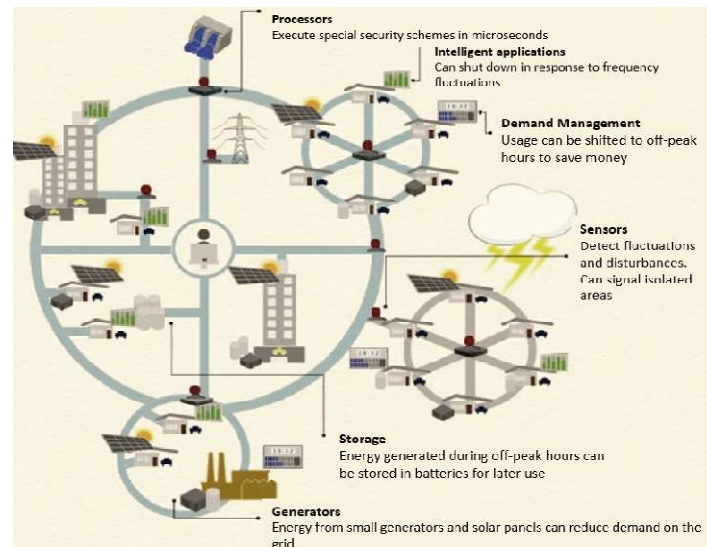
Processors
Execute special security schemes in microseconds

Intelligent applications
Can shut down in response to frequency fluctuations

Demand Management
Usage can be shifted to off-peak hours to save money

Sensors
Detect fluctuations and disturbances. Can signal isolated areas

Storage
Energy generated during off-peak hours can be stored in batteries for later use

Generators
Energy from small generators and solar panels can reduce demand on the grid